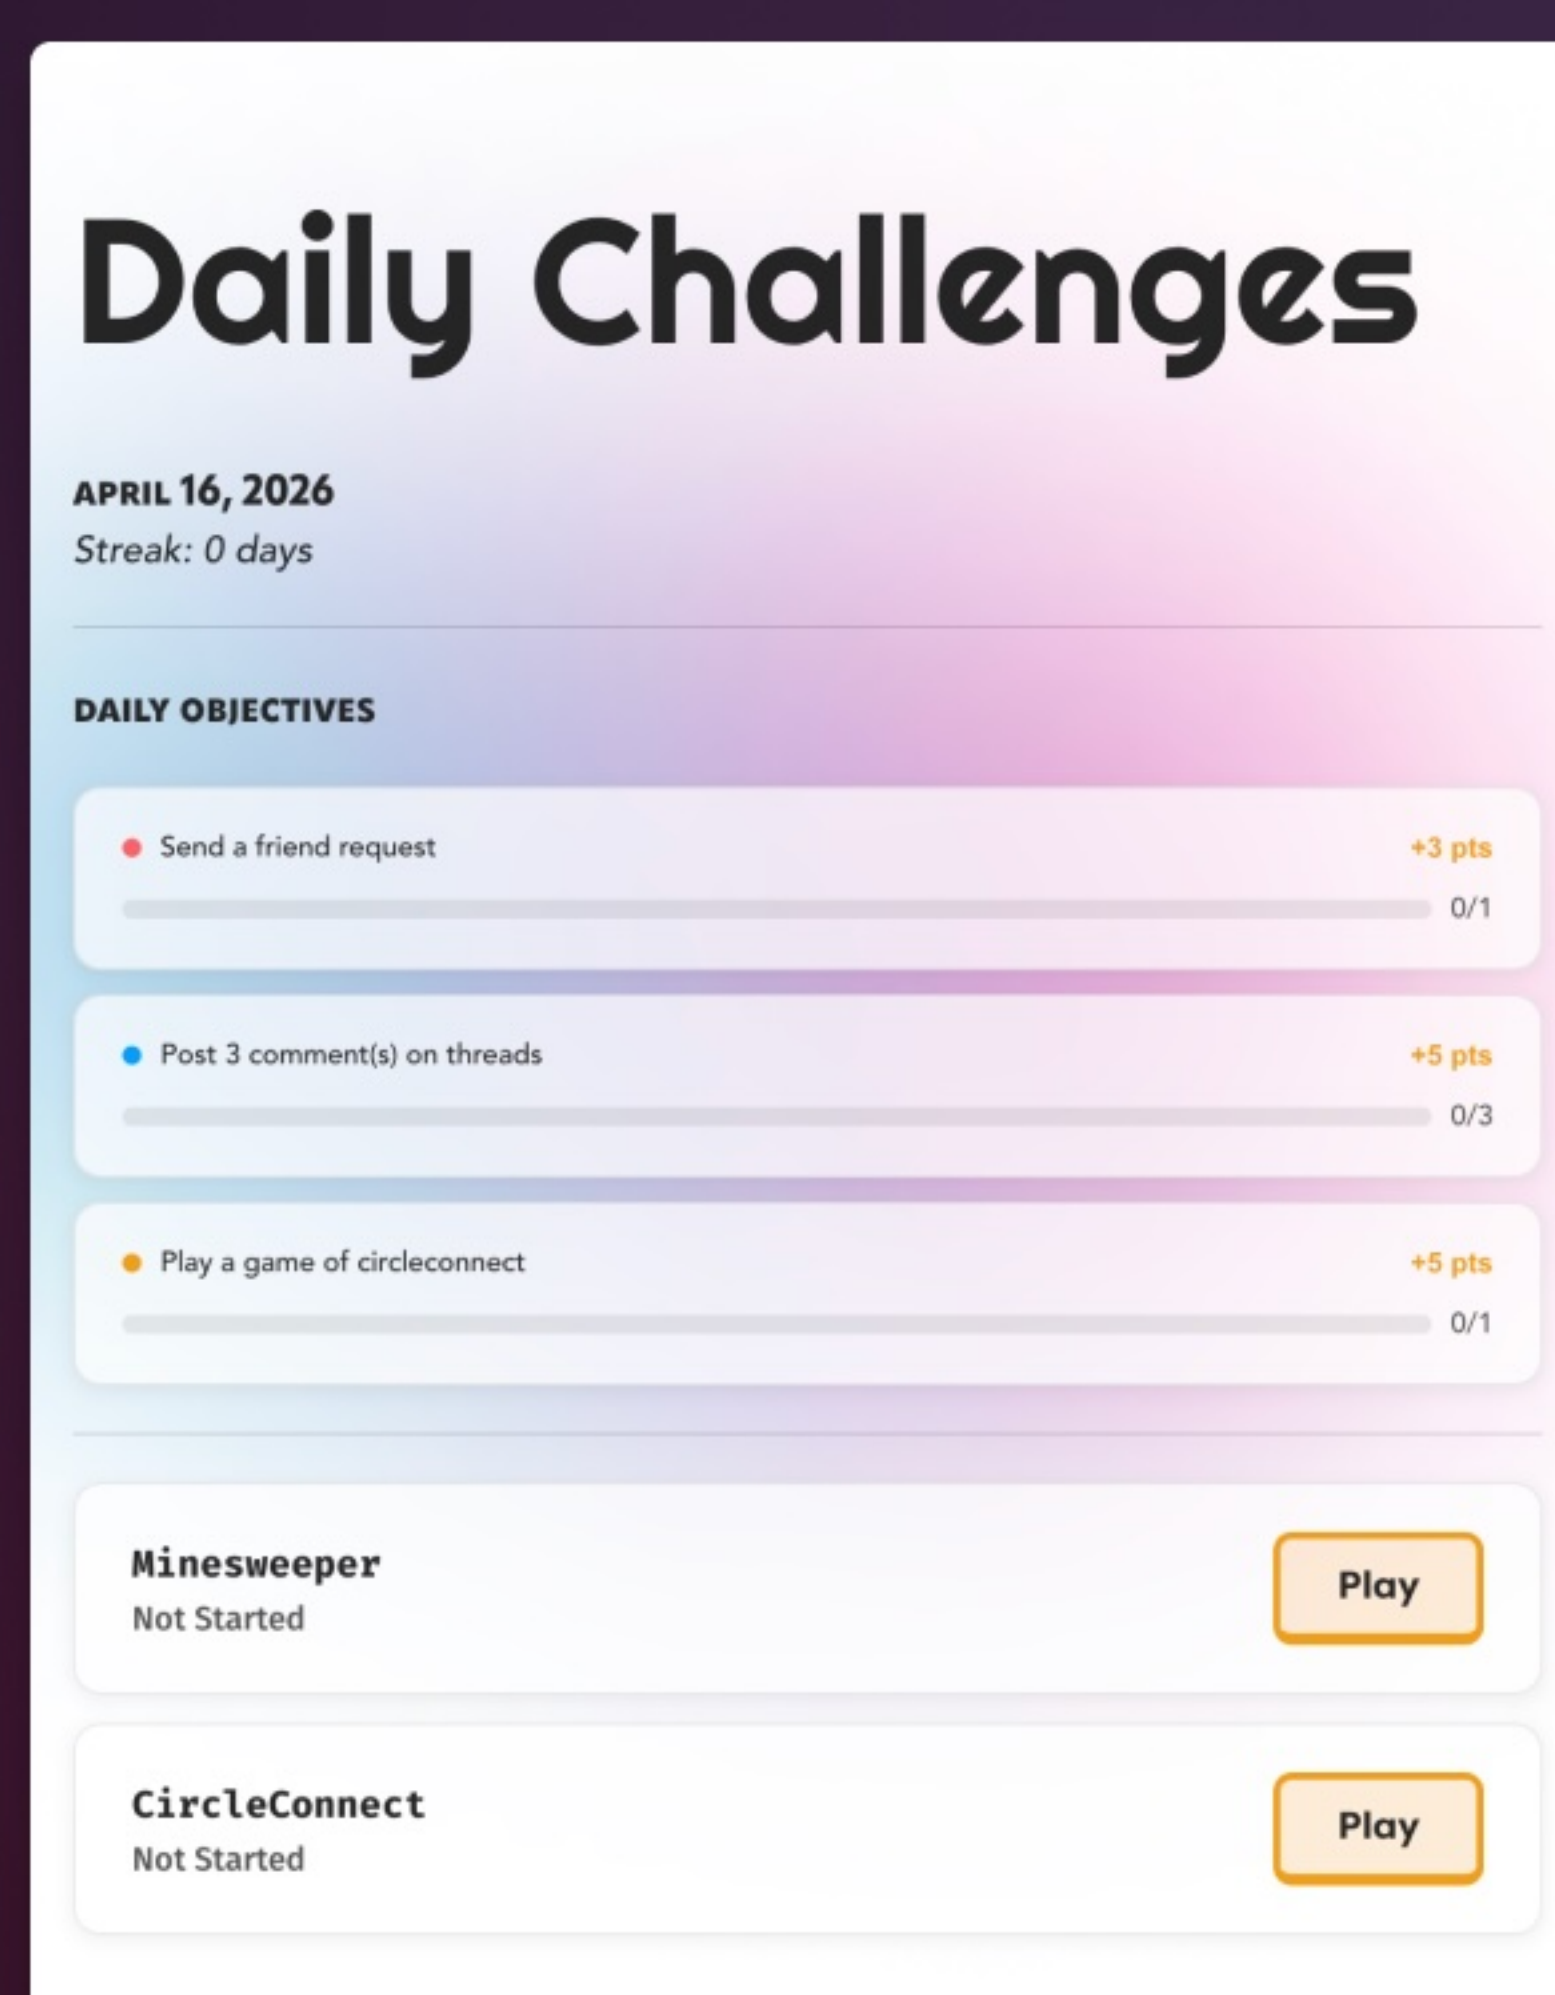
Daily Challenges

APRIL 16, 2026
Streak: 0 days

DAILY OBJECTIVES

Send a friend request +3 pts
0/1

Post 3 comment(s) on threads +5 pts
0/3

Play a game of circleconnect +5 pts
0/1

Minesweeper
Not Started
Play

CircleConnect
Not Started
Play